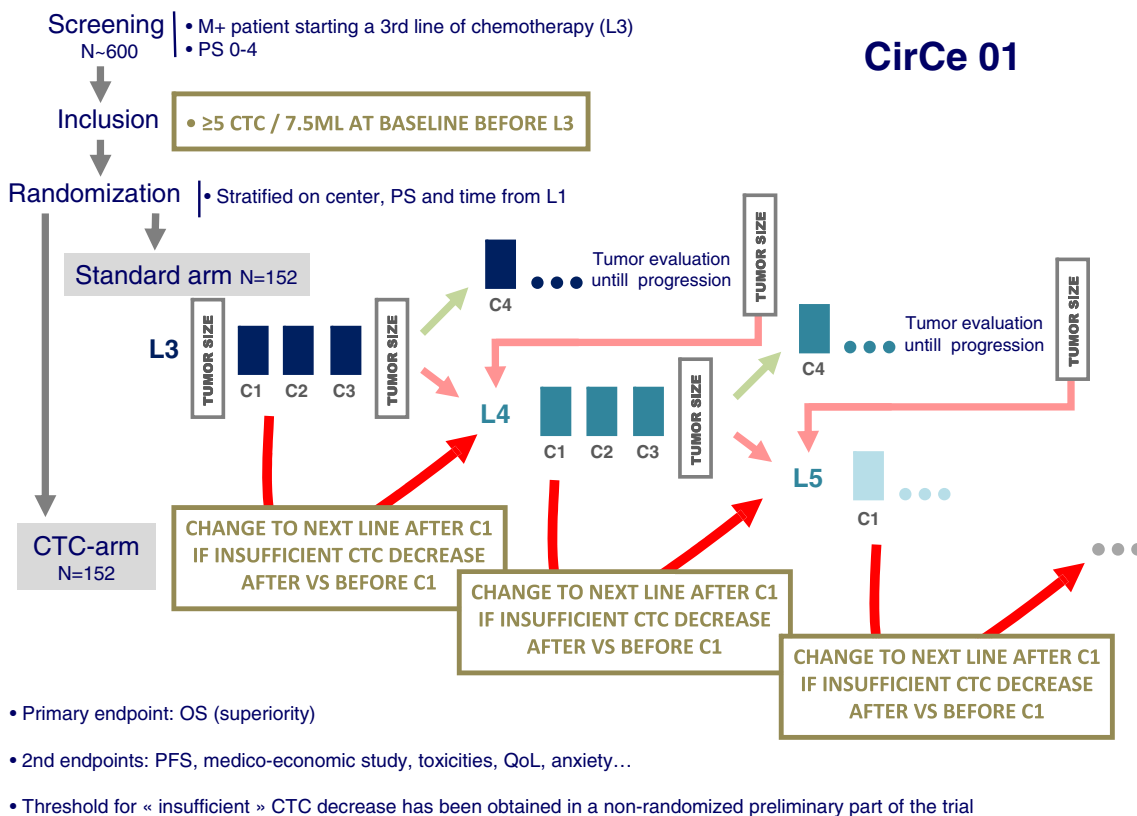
Screening
N~600

• M+ patient starting a 3rd line of chemotherapy (L3)
• PS 0-4

CirCe 01

Inclusion

• ≥5 CTC / 7.5ML AT BASELINE BEFORE L3

Randomization

• Stratified on center, PS and time from L1

Standard arm N=152

C4

Tumor evaluation untill progression

TUMOR SIZE

L3

TUMOR SIZE

C1 C2 C3

TUMOR SIZE

C4

Tumor evaluation untill progression

TUMOR SIZE

L4

C1 C2 C3

TUMOR SIZE

L5

C1

CTC-arm
N=152

CHANGE TO NEXT LINE AFTER C1 IF INSUFFICIENT CTC DECREASE AFTER VS BEFORE C1

CHANGE TO NEXT LINE AFTER C1 IF INSUFFICIENT CTC DECREASE AFTER VS BEFORE C1

CHANGE TO NEXT LINE AFTER C1 IF INSUFFICIENT CTC DECREASE AFTER VS BEFORE C1

• Primary endpoint: OS (superiority)

• 2nd endpoints: PFS, medico-economic study, toxicities, QoL, anxiety…

• Threshold for « insufficient » CTC decrease has been obtained in a non-randomized preliminary part of the trial